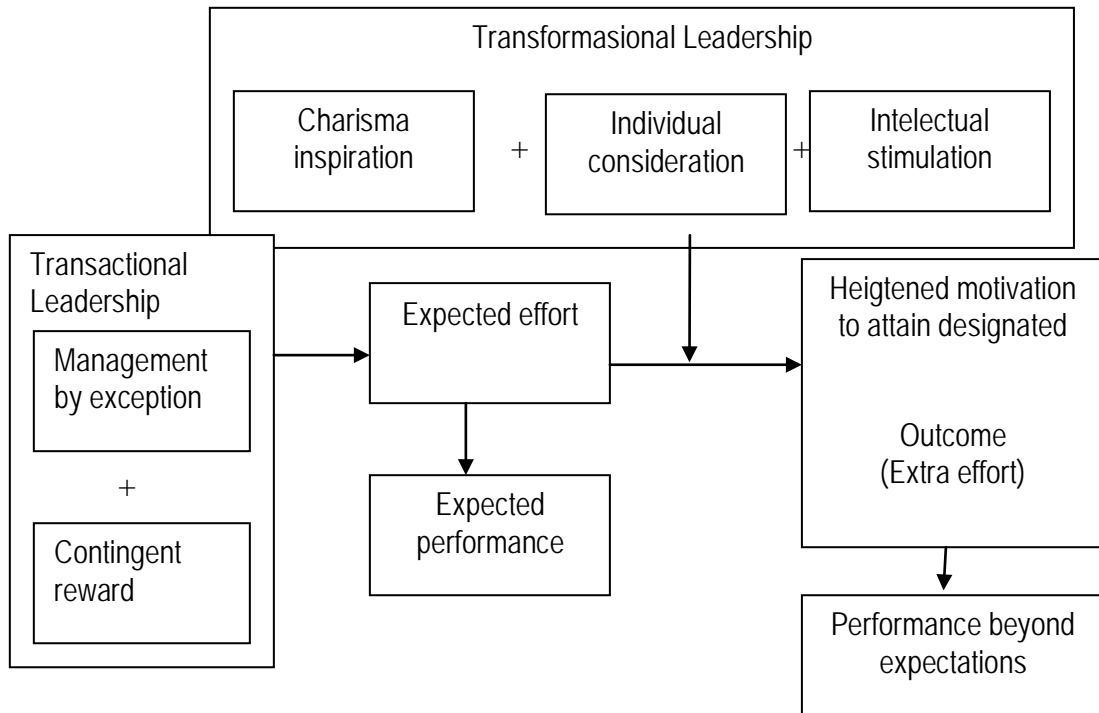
Transformasional Leadership

Charisma inspiration

+

Individual consideration

+

Intelectual stimulation

Transactional Leadership

Management by exception

+

Contingent reward

Expected effort

Expected performance

Heigtened motivation to attain designated

Outcome (Extra effort)

Performance beyond expectations